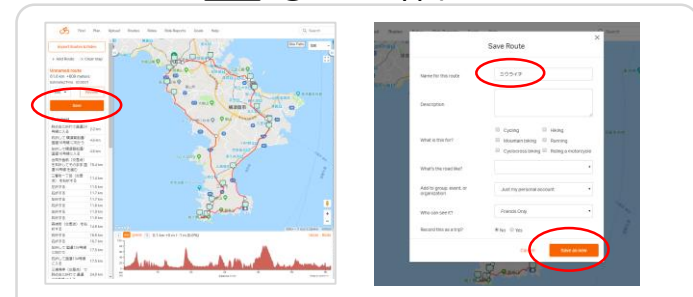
Save Route

Name for this route: シクライチ

Description

What is this for?
Cycling
Hiking
Mountain biking
Running
Cyclocross biking
Riding a motorcycle

What's the road like?

Add to group, event, or organization: Just my personal account

Who can see it?: Friends Only

Record this as a trip? Yes No

Cancel
Save as new

Save

Export route to activities